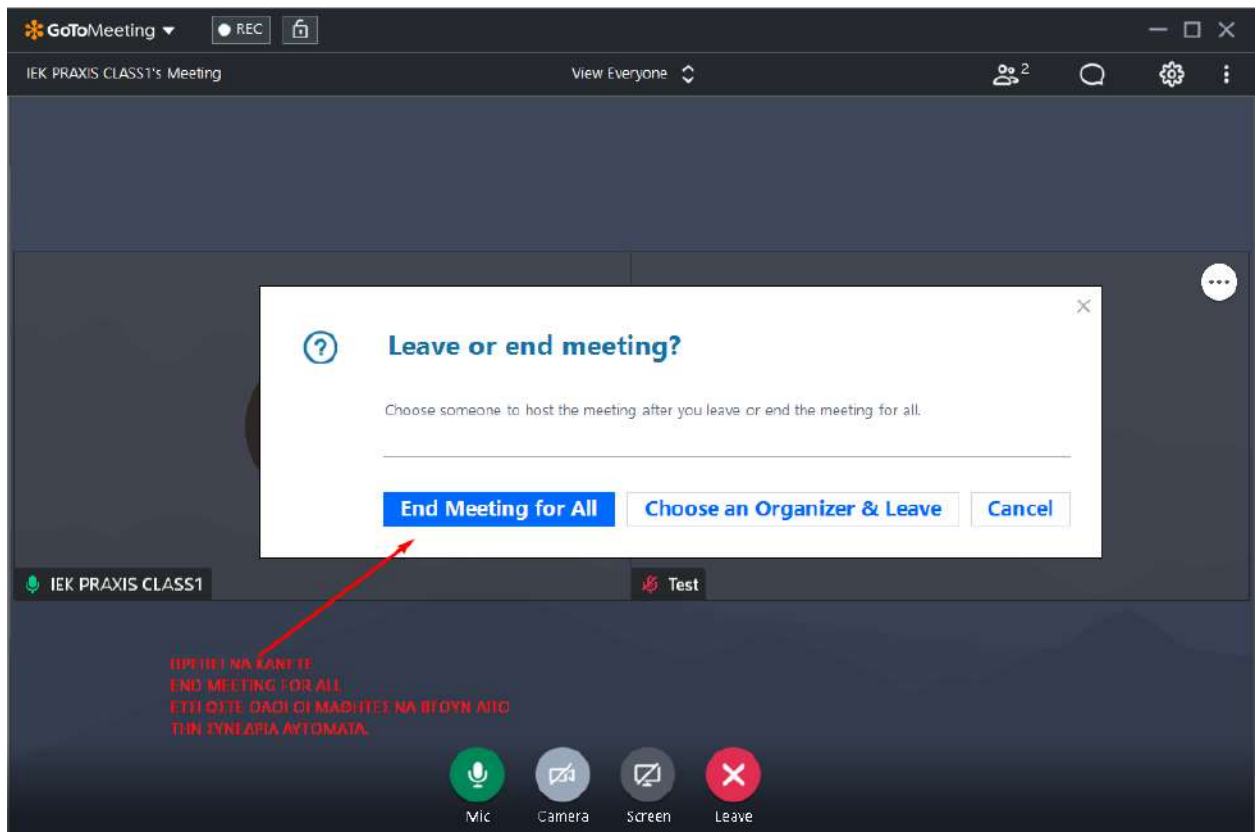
GoToMeeting REC

IEK PRAXIS CLASS1's Meeting

View Everyone

2

Leave or end meeting?

Choose someone to host the meeting after you leave or end the meeting for all.

End Meeting for All

Choose an Organizer & Leave

Cancel

IEK PRAXIS CLASS1

Test

ΠΡΕΠΕΙ ΝΑ ΚΑΝΕΤΕ
END MEETING FOR ALL
ΕΤΣΙ ΩΣΤΕ ΟΛΟΙ ΟΙ ΜΑΘΗΤΕΣ ΝΑ ΒΓΟΥΝ ΑΠΟ
ΤΗΝ ΣΥΝΕΔΡΙΑ ΑΥΤΟΜΑΤΑ.

Mic

Camera

Screen

Leave